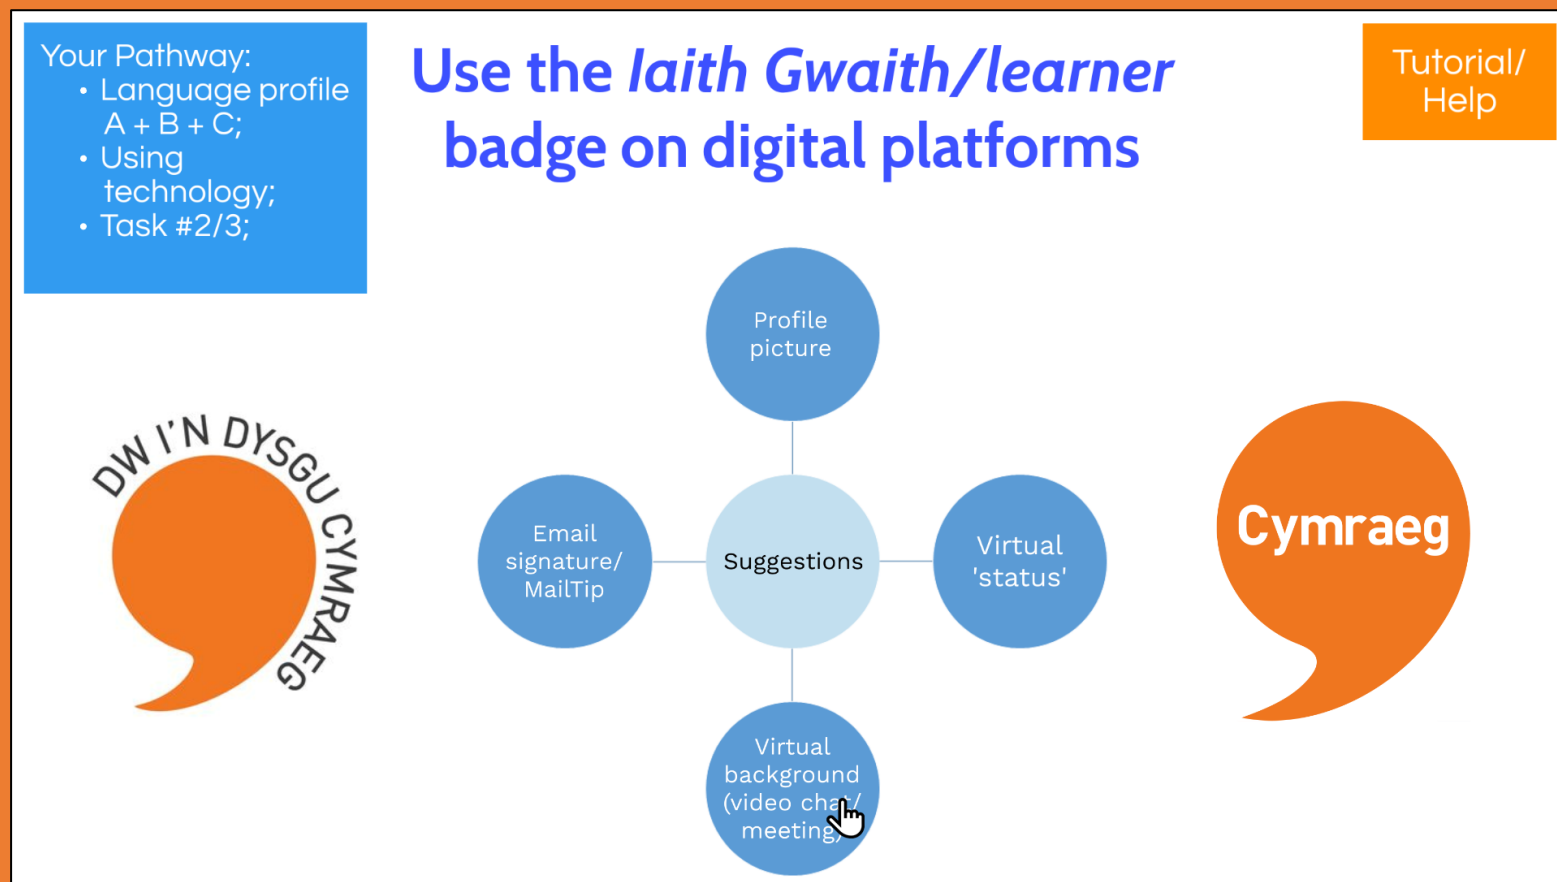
Your Pathway:
• Language profile A + B + C;
• Using technology;
• Task #2/3;

Use the *Iaith Gwaith/learner* badge on digital platforms

Tutorial/ Help

DW I'N DYSGU CYMRAEG

Profile picture

Email signature/ MailTip

Suggestions

Virtual 'status'

Virtual background (video cha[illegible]/ meeting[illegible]

Cymraeg